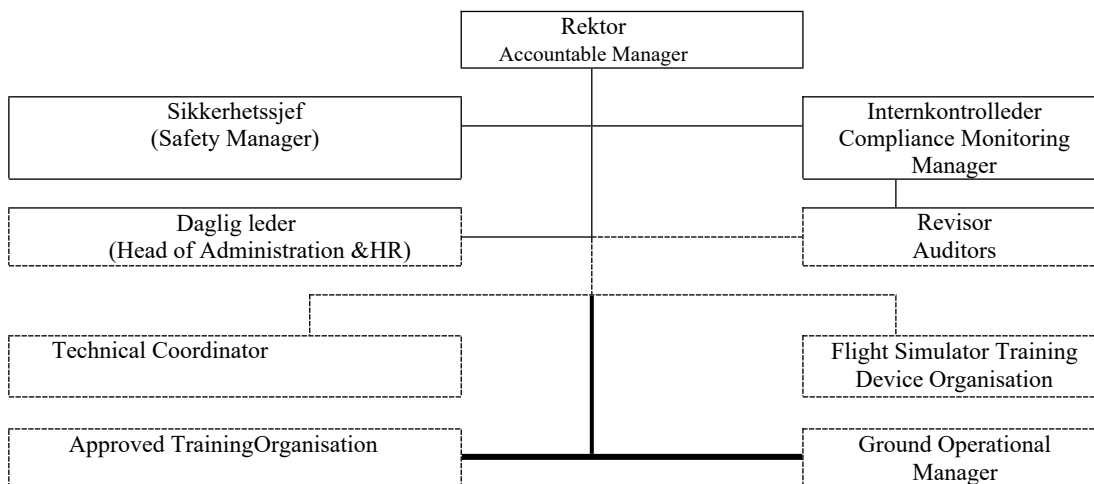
Rektor
Accountable Manager

Sikkerhetssjef
(Safety Manager)

Internkontrolleder
Compliance Monitoring Manager

Daglig leder
(Head of Administration &HR)

Revisor
Auditors

Technical Coordinator

Flight Simulator Training Device Organisation

Approved TrainingOrganisation

Ground Operational Manager